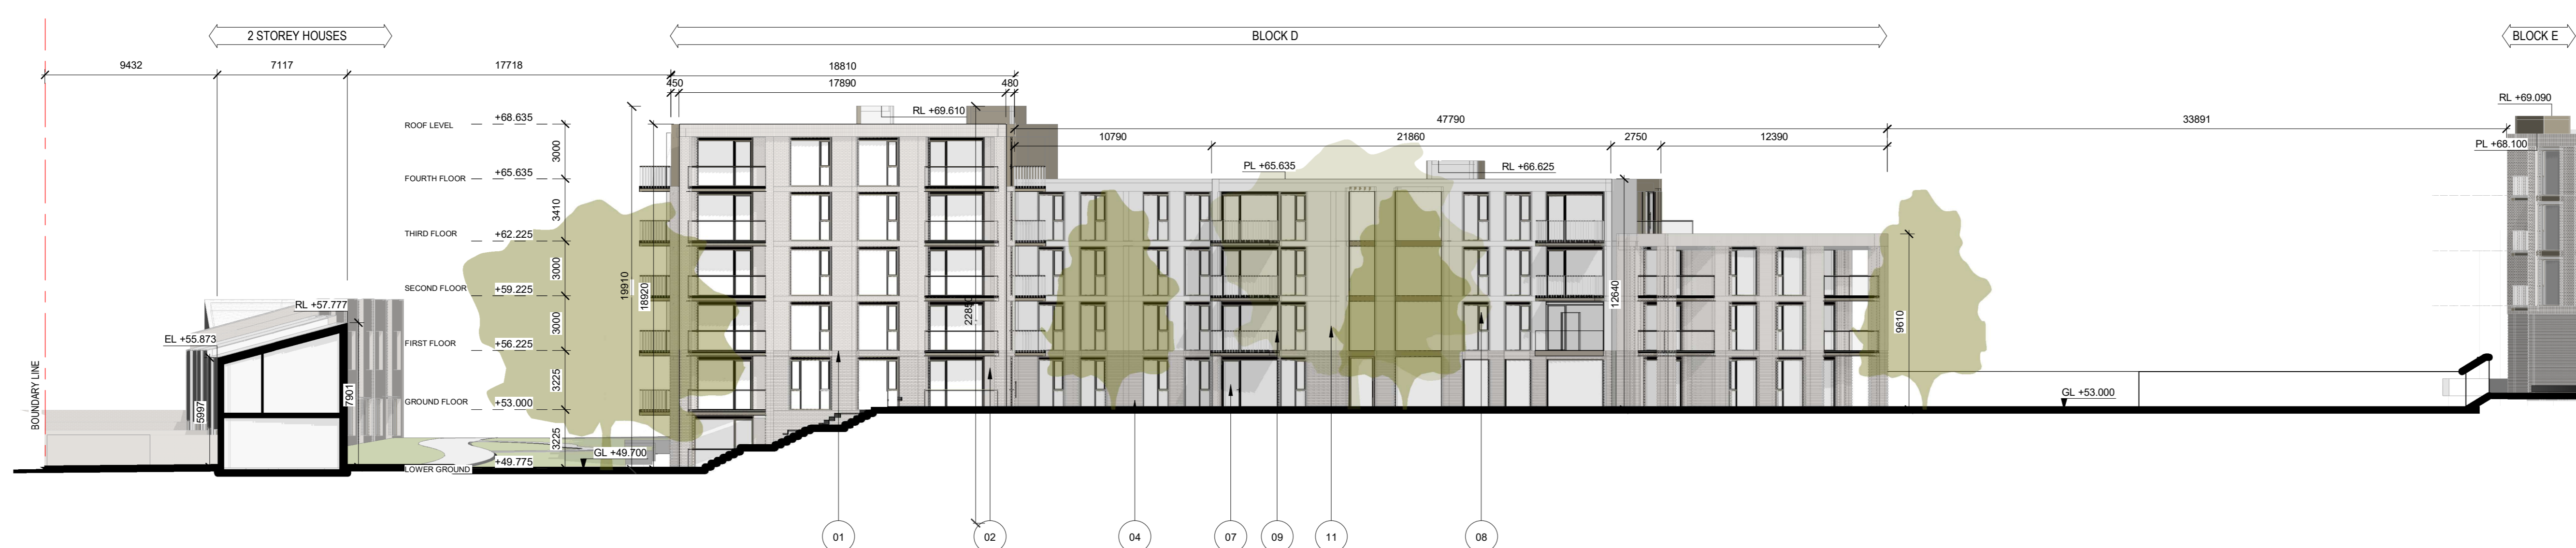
2 STOREY HOUSES

BLOCK D

BLOCK E

9432

7117

17718

18810

450

17890

480

RL +69.610

47790

33891

RL +69.090

PL +68.100

10790

21860

2750

12390

PL +65.635

RL +66.625

ROOF LEVEL

+68.635

3000

FOURTH FLOOR

+65.635

3410

THIRD FLOOR

+62.225

3000

SECOND FLOOR

+59.225

3000

FIRST FLOOR

+56.225

3225

GROUND FLOOR

+53.000

3225

LOWER GROUND

+49.775

19910

18920

2285

12640

9610

RL +57.777

EL +55.873

5997

7901

BOUNDARY LINE

GL +49.700

GL +53.000

01

02

04

07

09

11

08